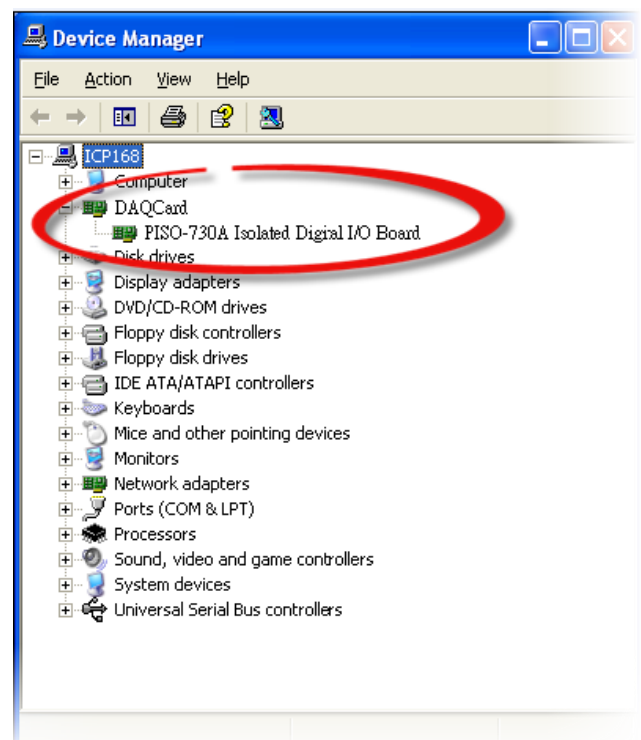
Device Manager

File Action View Help

ICP168
Computer
DAQCard
PISO-730A Isolated Digital I/O Board
Disk drives
Display adapters
DVD/CD-ROM drives
Floppy disk controllers
Floppy disk drives
IDE ATA/ATAPI controllers
Keyboards
Mice and other pointing devices
Monitors
Network adapters
Ports (COM & LPT)
Processors
Sound, video and game controllers
System devices
Universal Serial Bus controllers